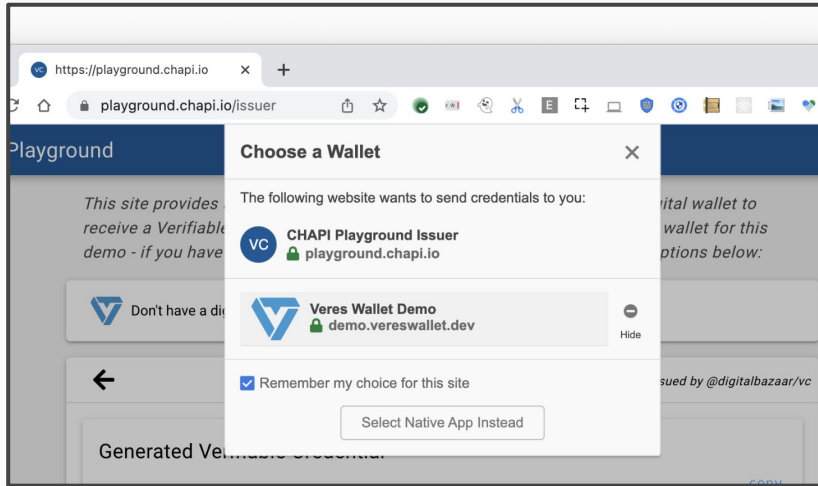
VC https://playground.chapi.io ×

playground.chapi.io/issuer

Playground

This site provides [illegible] ital wallet to receive a Verifiable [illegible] wallet for this demo - if you have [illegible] ptions below:

Don't have a di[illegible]

Choose a Wallet ×

The following website wants to send credentials to you:

VC CHAPI Playground Issuer
playground.chapi.io

Veres Wallet Demo
demo.vereswallet.dev

Hide

Remember my choice for this site

Select Native App Instead

sued by @digitalbazaar/vc

Generated Ver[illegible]